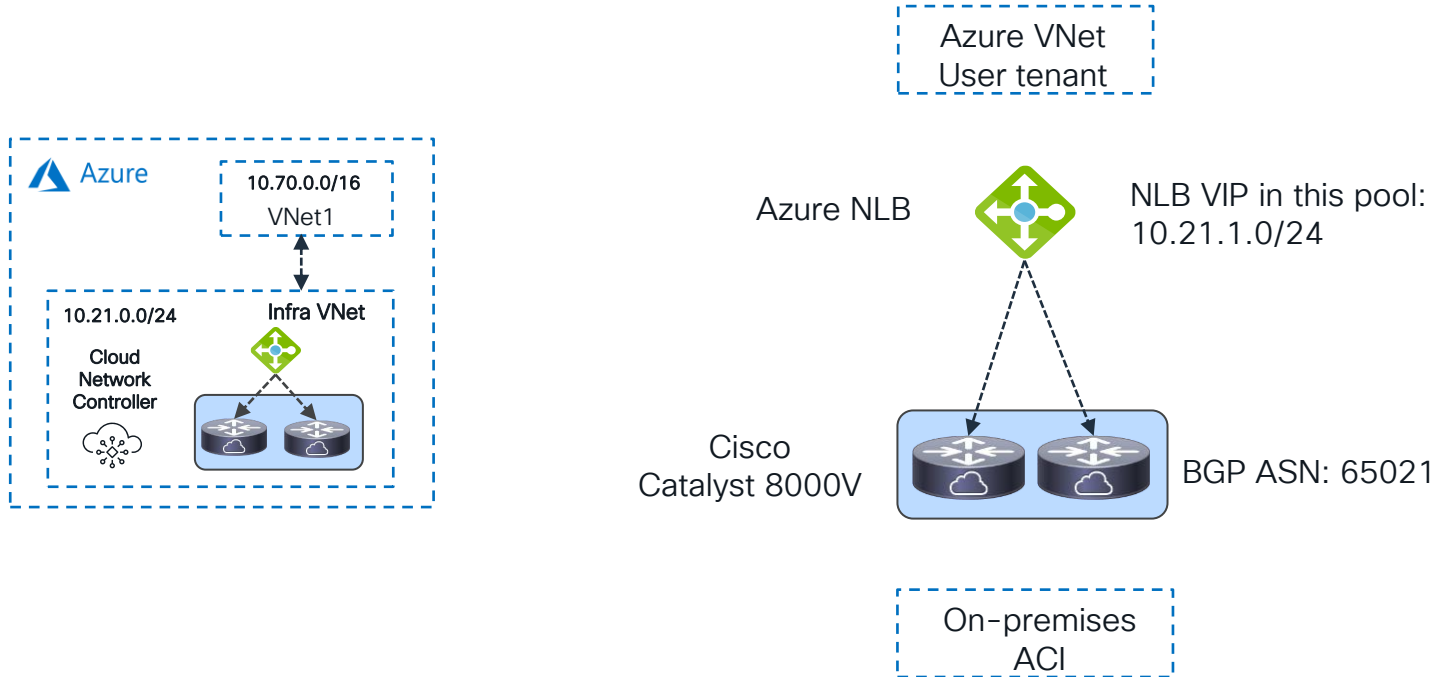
Azure

10.70.0.0/16

VNet1

10.21.0.0/24

Infra VNet

Cloud Network Controller

Azure VNet User tenant

Azure NLB

NLB VIP in this pool: 10.21.1.0/24

Cisco Catalyst 8000V

BGP ASN: 65021

On-premises ACI